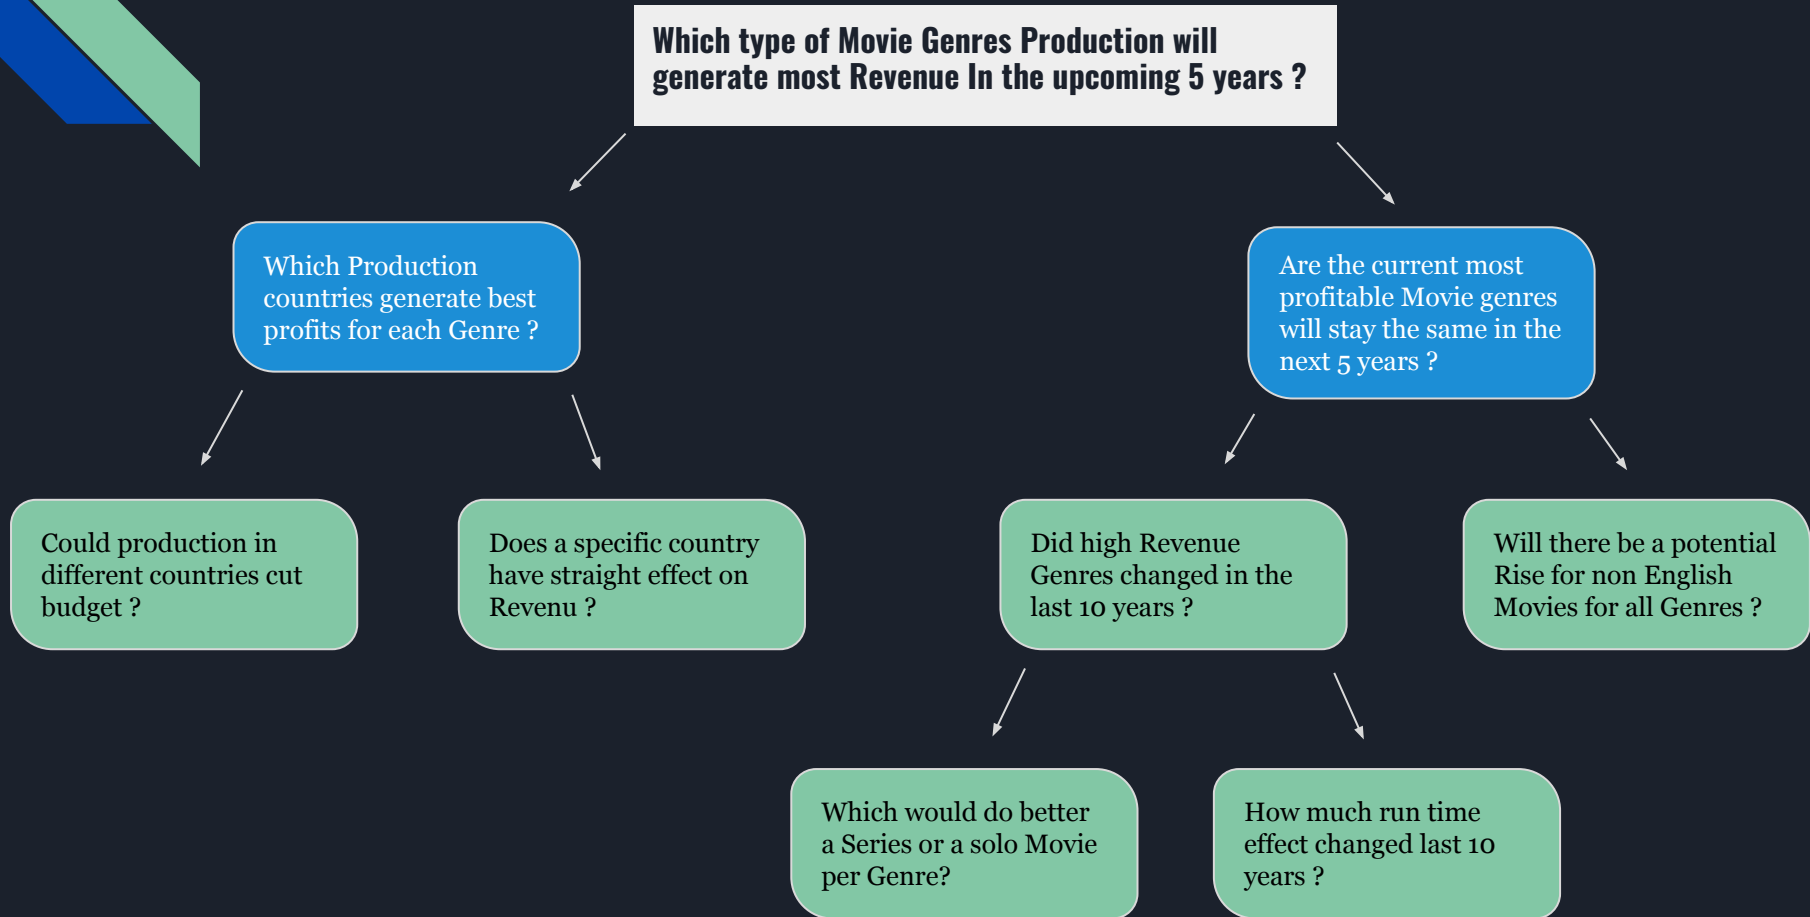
Which type of Movie Genres Production will generate most Revenue In the upcoming 5 years ?

Which Production countries generate best profits for each Genre ?

Are the current most profitable Movie genres will stay the same in the next 5 years ?

Could production in different countries cut budget ?

Does a specific country have straight effect on Revenu ?

Did high Revenue Genres changed in the last 10 years ?

Will there be a potential Rise for non English Movies for all Genres ?

Which would do better a Series or a solo Movie per Genre?

How much run time effect changed last 10 years ?